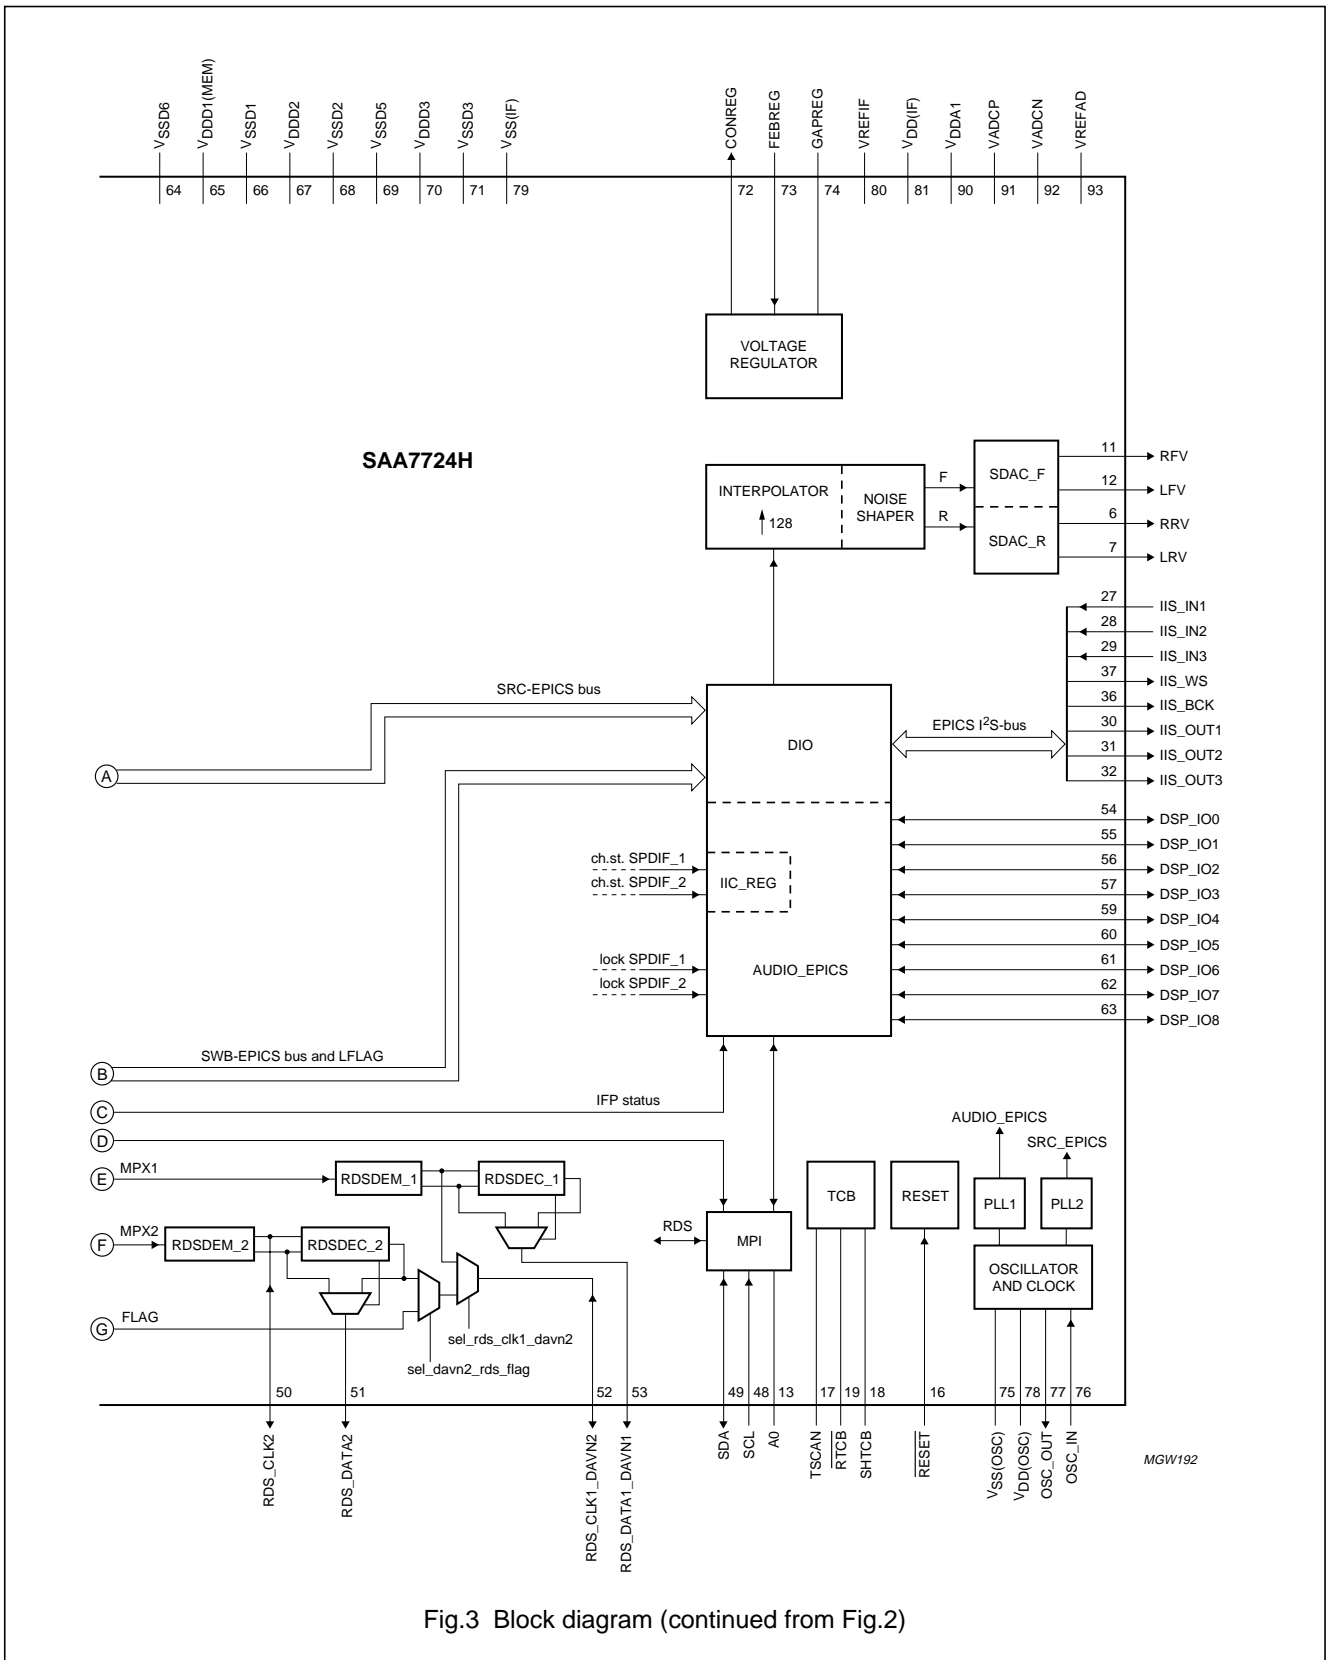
$V_{SSD6}$ 64
$V_{DDD1(MEM)}$ 65
$V_{SSD1}$ 66
$V_{DDD2}$ 67
$V_{SSD2}$ 68
$V_{SSD5}$ 69
$V_{DDD3}$ 70
$V_{SSD3}$ 71
$V_{SS(IF)}$ 79

CONREG 72
FEBREG 73
GAPREG 74
VREFIF 80
$V_{DD(IF)}$ 81
$V_{DDA1}$ 90
VADCP 91
VADCN 92
VREFAD 93

VOLTAGE REGULATOR

SAA7724H

INTERPOLATOR
128
NOISE SHAPER
F
R
SDAC_F
SDAC_R
11 RFV
12 LFV
6 RRV
7 LRV

27 IIS_IN1
28 IIS_IN2
29 IIS_IN3
37 IIS_WS
36 IIS_BCK
30 IIS_OUT1
31 IIS_OUT2
32 IIS_OUT3

SRC-EPICS bus
DIO
EPICS $I^2S$-bus
A

54 DSP_IO0
55 DSP_IO1
56 DSP_IO2
57 DSP_IO3
59 DSP_IO4
60 DSP_IO5
61 DSP_IO6
62 DSP_IO7
63 DSP_IO8

ch.st. SPDIF_1
ch.st. SPDIF_2
IIC_REG
lock SPDIF_1
lock SPDIF_2
AUDIO_EPICS

B SWB-EPICS bus and LFLAG
C IFP status
D
E MPX1
F MPX2
G FLAG

RDSDEM_1
RDSDEC_1
RDSDEM_2
RDSDEC_2
sel_rds_clk1_davn2
sel_davn2_rds_flag
RDS
MPI
TCB
RESET
AUDIO_EPICS
SRC_EPICS
PLL1
PLL2
OSCILLATOR AND CLOCK

50 RDS_CLK2
51 RDS_DATA2
52 RDS_CLK1_DAVN2
53 RDS_DATA1_DAVN1
49 SDA
48 SCL
13 A0
17 TSCAN
19 $\overline{RTCB}$
18 SHTCB
16 $\overline{RESET}$
75 $V_{SS(OSC)}$
78 $V_{DD(OSC)}$
77 OSC_OUT
76 OSC_IN

MGW192

Fig.3 Block diagram (continued from Fig.2)